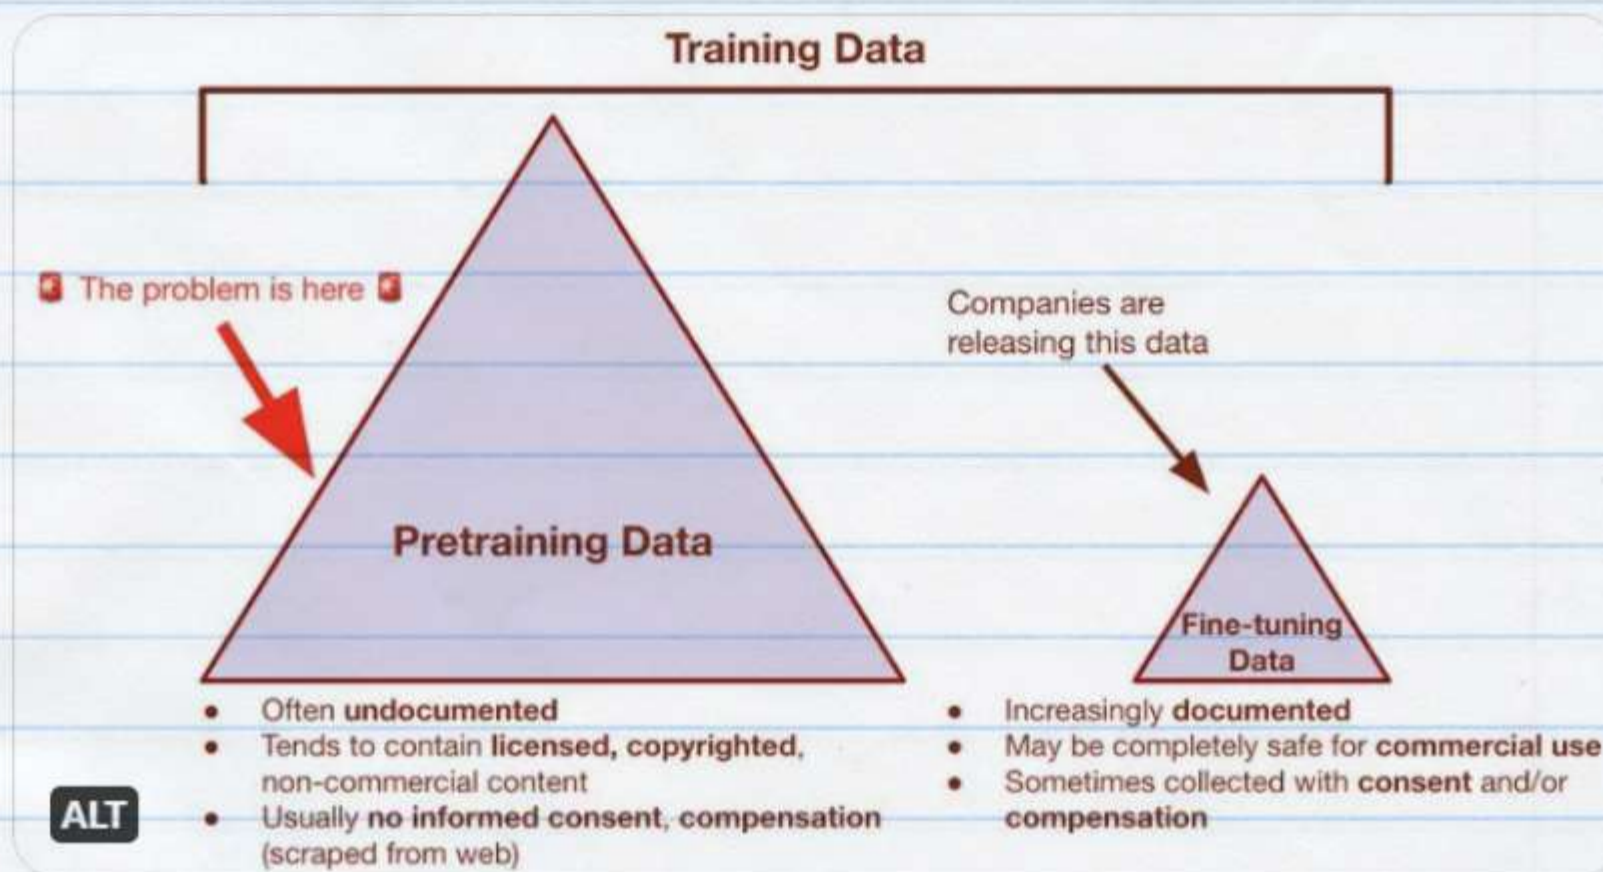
Training Data

The problem is here

Companies are releasing this data

Pretraining Data

Fine-tuning Data

- Often **undocumented**
- Tends to contain **licensed, copyrighted**, non-commercial content
- Usually **no informed consent**, **compensation** (scraped from web)

- Increasingly **documented**
- May be completely safe for **commercial use**
- Sometimes collected with **consent** and/or **compensation**

ALT